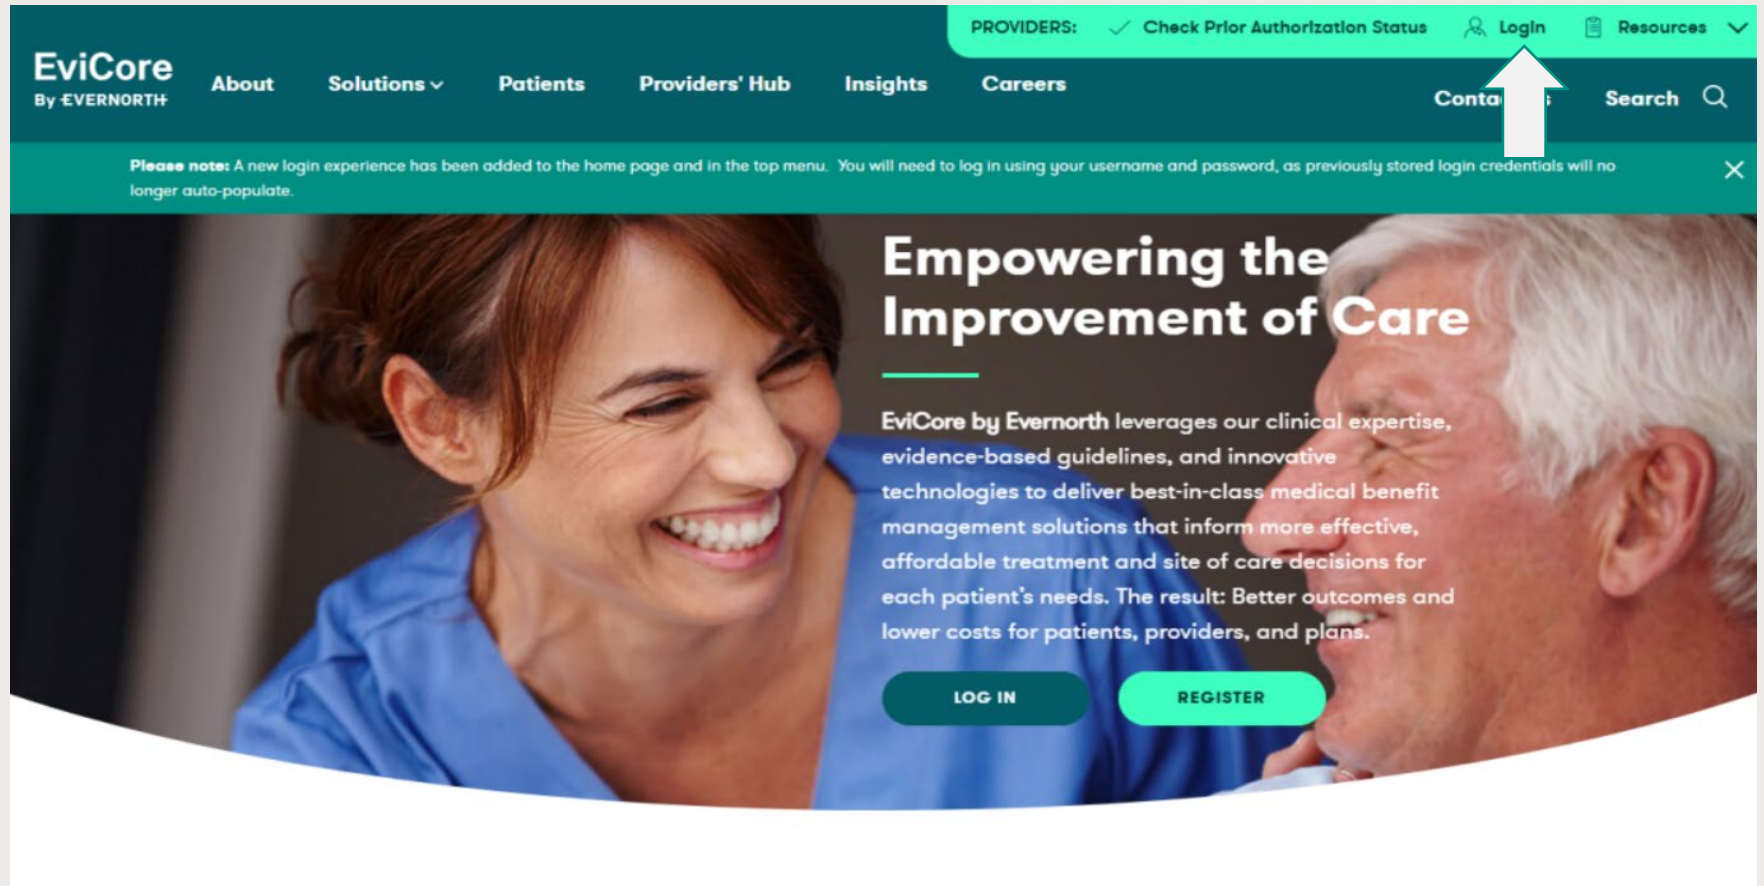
PROVIDERS: Check Prior Authorization Status Login Resources

EviCore By EVERNORTH

About Solutions Patients Providers' Hub Insights Careers

Conta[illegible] Search

Please note: A new login experience has been added to the home page and in the top menu. You will need to log in using your username and password, as previously stored login credentials will no longer auto-populate.

Empowering the Improvement of Care

EviCore by Evernorth leverages our clinical expertise, evidence-based guidelines, and innovative technologies to deliver best-in-class medical benefit management solutions that inform more effective, affordable treatment and site of care decisions for each patient's needs. The result: Better outcomes and lower costs for patients, providers, and plans.

LOG IN

REGISTER